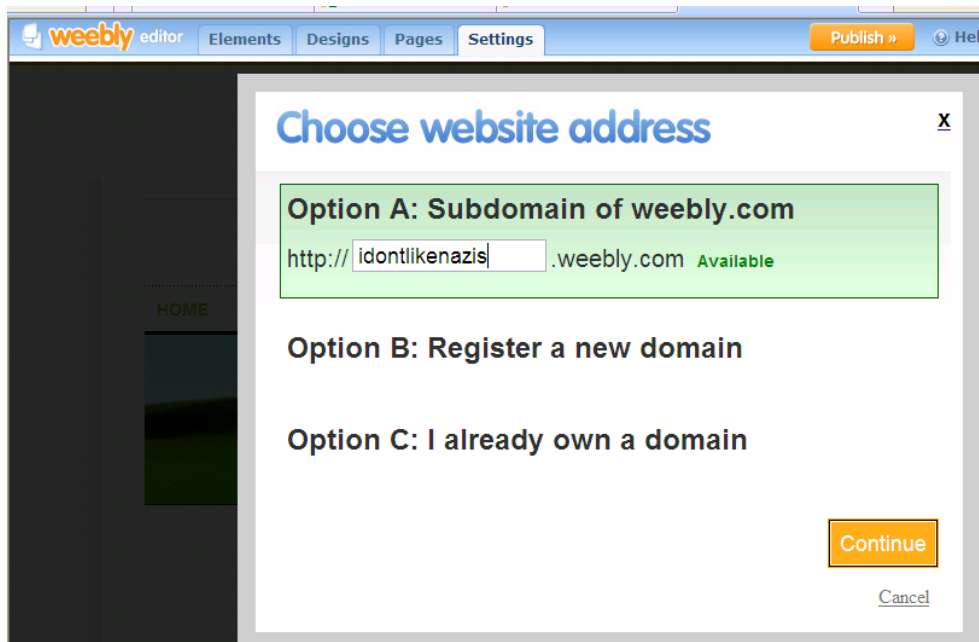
weebly editor Elements Designs Pages Settings Publish » Hel

HOME

Choose website address

X

Option A: Subdomain of weebly.com

http:// idontlikenazis .weebly.com Available

Option B: Register a new domain

Option C: I already own a domain

Continue

Cancel